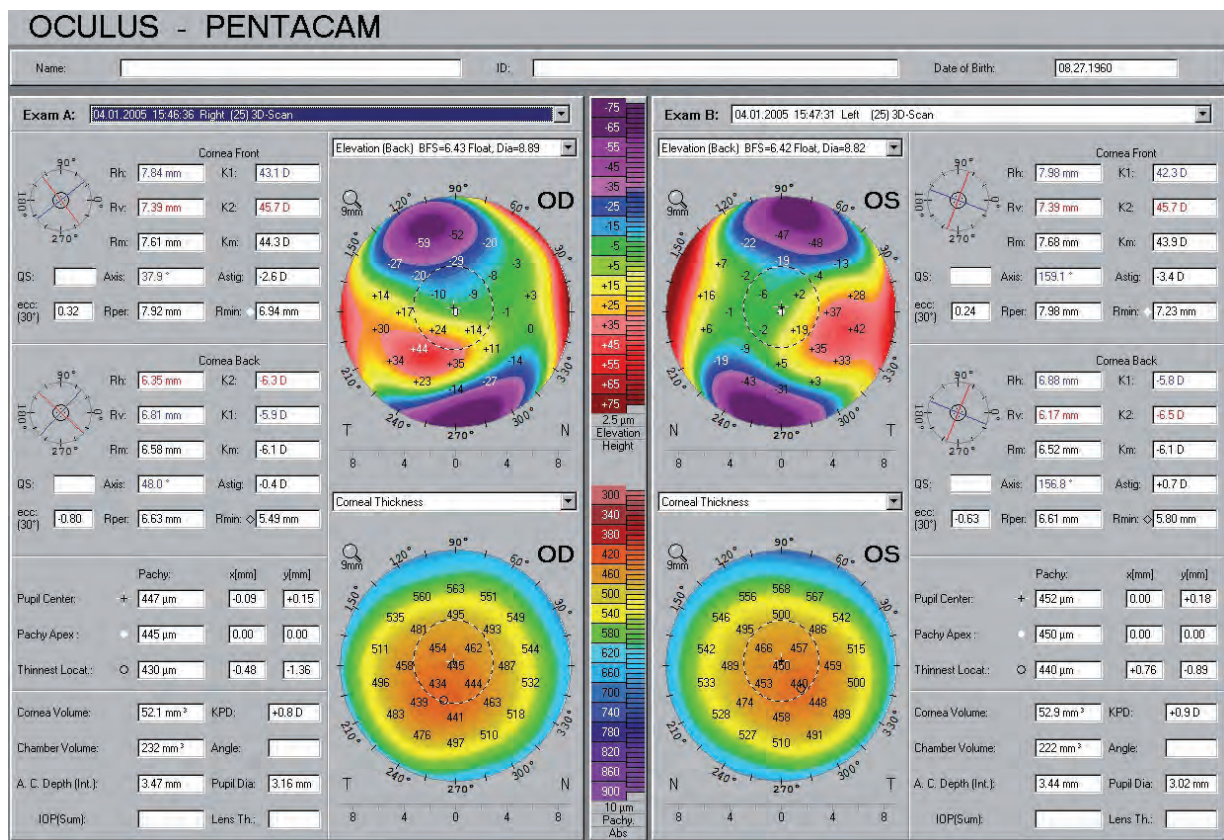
OCULUS - PENTACAM

Name: ID: Date of Birth: 08.27.1960

Exam A: 04.01.2005 15:46:36 Right (25) 3D-Scan

Cornea Front

| Rh: | 7.84 mm | K1: | 43.1 D |
|---|---|---|---|
| Rv: | 7.39 mm | K2: | 45.7 D |
| Rm: | 7.61 mm | Km: | 44.3 D |
| QS: | | Axis: 37.9 ° | Astig: -2.6 D |
| ecc: (30°) 0.32 | Rper: 7.92 mm | Rmin: | 6.94 mm |

Cornea Back

| Rh: | 6.35 mm | K2: | -6.3 D |
|---|---|---|---|
| Rv: | 6.81 mm | K1: | -5.9 D |
| Rm: | 6.58 mm | Km: | -6.1 D |
| QS: | | Axis: 48.0 ° | Astig: -0.4 D |
| ecc: (30°) -0.80 | Rper: 6.63 mm | Rmin: | 5.49 mm |

| | Pachy: | x[mm] | y[mm] |
|---|---|---|---|
| Pupil Center: + | 447 µm | -0.09 | +0.15 |
| Pachy Apex: | 445 µm | 0.00 | 0.00 |
| Thinnest Locat.: O | 430 µm | -0.48 | -1.36 |

Cornea Volume: 52.1 mm³ KPD: +0.8 D
Chamber Volume: 232 mm³ Angle:
A. C. Depth (Int.): 3.47 mm Pupil Dia: 3.16 mm
IOP(Sum): Lens Th.:

Elevation (Back) BFS=6.43 Float, Dia=8.89
9mm OD
90° 120° 60° 150° 30° 180° 0 210° 330° 240° 300° 270°
-59 -52 -20 -27 -29 -20 -8 -3 -10 -9 +14 +17 +3 -1 +30 +24 +14 0 +11 +44 -14 +34 +35 +23 -14 -27
T N
8 4 0 4 8

Corneal Thickness
9mm OD
563 560 551 535 495 549 481 493 511 454 462 544 458 445 487 496 434 444 532 439 463 483 441 518 476 497 510
T N
8 4 0 4 8

-75 -65 -55 -45 -35 -25 -15 -5 +5 +15 +25 +35 +45 +55 +65 +75
2.5 µm Elevation Height

300 340 380 420 460 500 540 580 620 660 700 740 780 820 860 900
10 µm Pachy. Abs

Exam B: 04.01.2005 15:47:31 Left (25) 3D-Scan

Elevation (Back) BFS=6.42 Float, Dia=8.82
9mm OS
-47 -22 -48 -19 -13 +7 -2 -4 +16 -6 +2 +28 -1 +37 +6 -2 +19 +42 -9 -19 +5 +35 +33 -43 -31 +3
N T
8 4 0 4 8

Corneal Thickness
9mm OS
568 556 567 546 500 542 495 486 542 466 457 515 489 450 459 533 453 440 500 474 448 528 458 489 527 510 491
N T
8 4 0 4 8

Cornea Front

| Rh: | 7.98 mm | K1: | 42.3 D |
|---|---|---|---|
| Rv: | 7.39 mm | K2: | 45.7 D |
| Rm: | 7.68 mm | Km: | 43.9 D |
| QS: | | Axis: 159.1 ° | Astig: -3.4 D |
| ecc: (30°) 0.24 | Rper: 7.98 mm | Rmin: | 7.23 mm |

Cornea Back

| Rh: | 6.88 mm | K1: | -5.8 D |
|---|---|---|---|
| Rv: | 6.17 mm | K2: | -6.5 D |
| Rm: | 6.52 mm | Km: | -6.1 D |
| QS: | | Axis: 156.8 ° | Astig: +0.7 D |
| ecc: (30°) -0.63 | Rper: 6.61 mm | Rmin: | 5.80 mm |

| | Pachy: | x[mm] | y[mm] |
|---|---|---|---|
| Pupil Center: + | 452 µm | 0.00 | +0.18 |
| Pachy Apex: | 450 µm | 0.00 | 0.00 |
| Thinnest Locat.: O | 440 µm | +0.76 | -0.89 |

Cornea Volume: 52.9 mm³ KPD: +0.9 D
Chamber Volume: 222 mm³ Angle:
A. C. Depth (Int.): 3.44 mm Pupil Dia: 3.02 mm
IOP(Sum): Lens Th.: